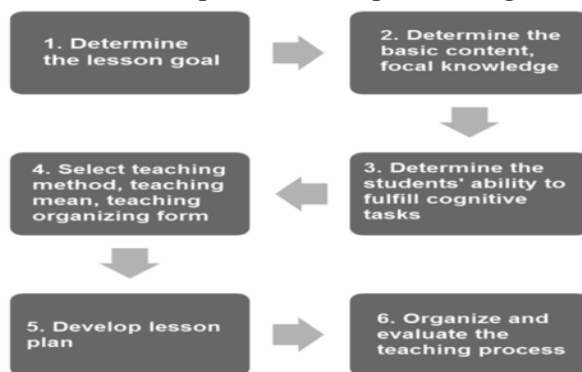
1. Determine the lesson goal

2. Determine the basic content, focal knowledge

3. Determine the students' ability to fulfill cognitive tasks

4. Select teaching method, teaching mean, teaching organizing form

5. Develop lesson plan

6. Organize and evaluate the teaching process